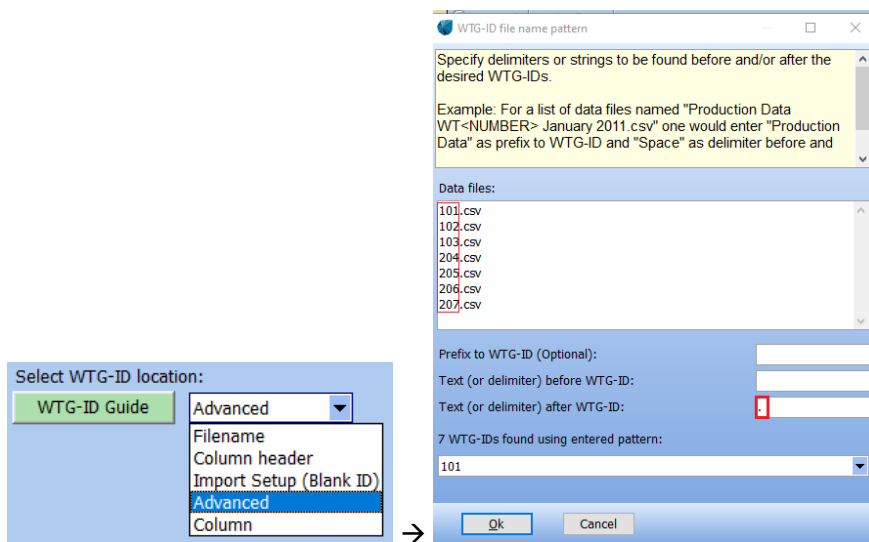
Select WTG-ID location:

WTG-ID Guide

Advanced

Filename
Column header
Import Setup (Blank ID)
Advanced
Column

→

WTG-ID file name pattern

Specify delimiters or strings to be found before and/or after the desired WTG-IDs.

Example: For a list of data files named "Production Data WT<NUMBER> January 2011.csv" one would enter "Production Data" as prefix to WTG-ID and "Space" as delimiter before and

Data files:

101.csv
102.csv
103.csv
204.csv
205.csv
206.csv
207.csv

Prefix to WTG-ID (Optional):

Text (or delimiter) before WTG-ID:

Text (or delimiter) after WTG-ID: .

7 WTG-IDs found using entered pattern:

101

Ok

Cancel